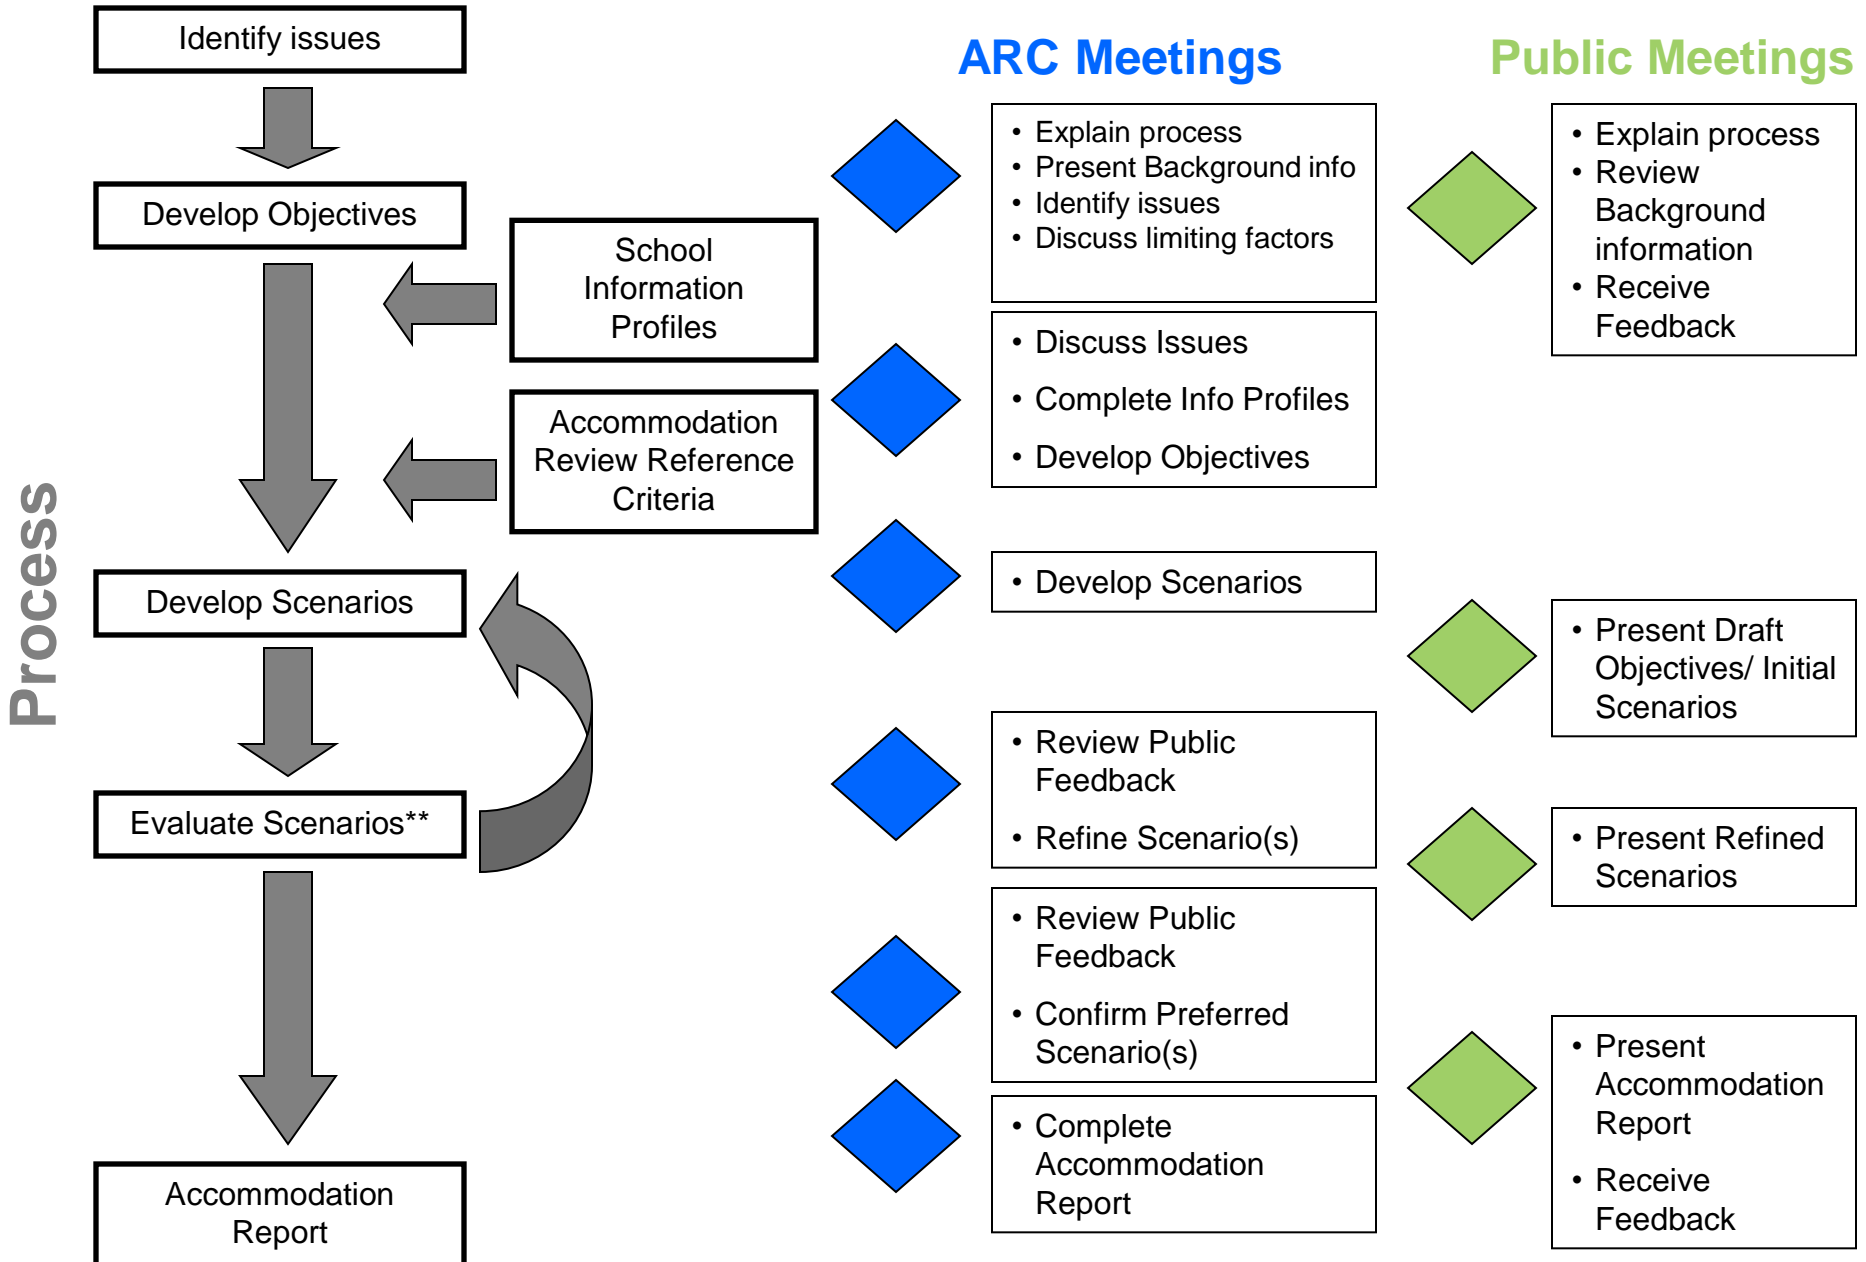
Process

Identify issues

Develop Objectives

School Information Profiles

Accommodation Review Reference Criteria

Develop Scenarios

Evaluate Scenarios**

Accommodation Report

ARC Meetings

- Explain process
- Present Background info
- Identify issues
- Discuss limiting factors

- Discuss Issues
- Complete Info Profiles
- Develop Objectives

- Develop Scenarios

- Review Public Feedback
- Refine Scenario(s)

- Review Public Feedback
- Confirm Preferred Scenario(s)

- Complete Accommodation Report

Public Meetings

- Explain process
- Review Background information
- Receive Feedback

- Present Draft Objectives/ Initial Scenarios

- Present Refined Scenarios

- Present Accommodation Report
- Receive Feedback